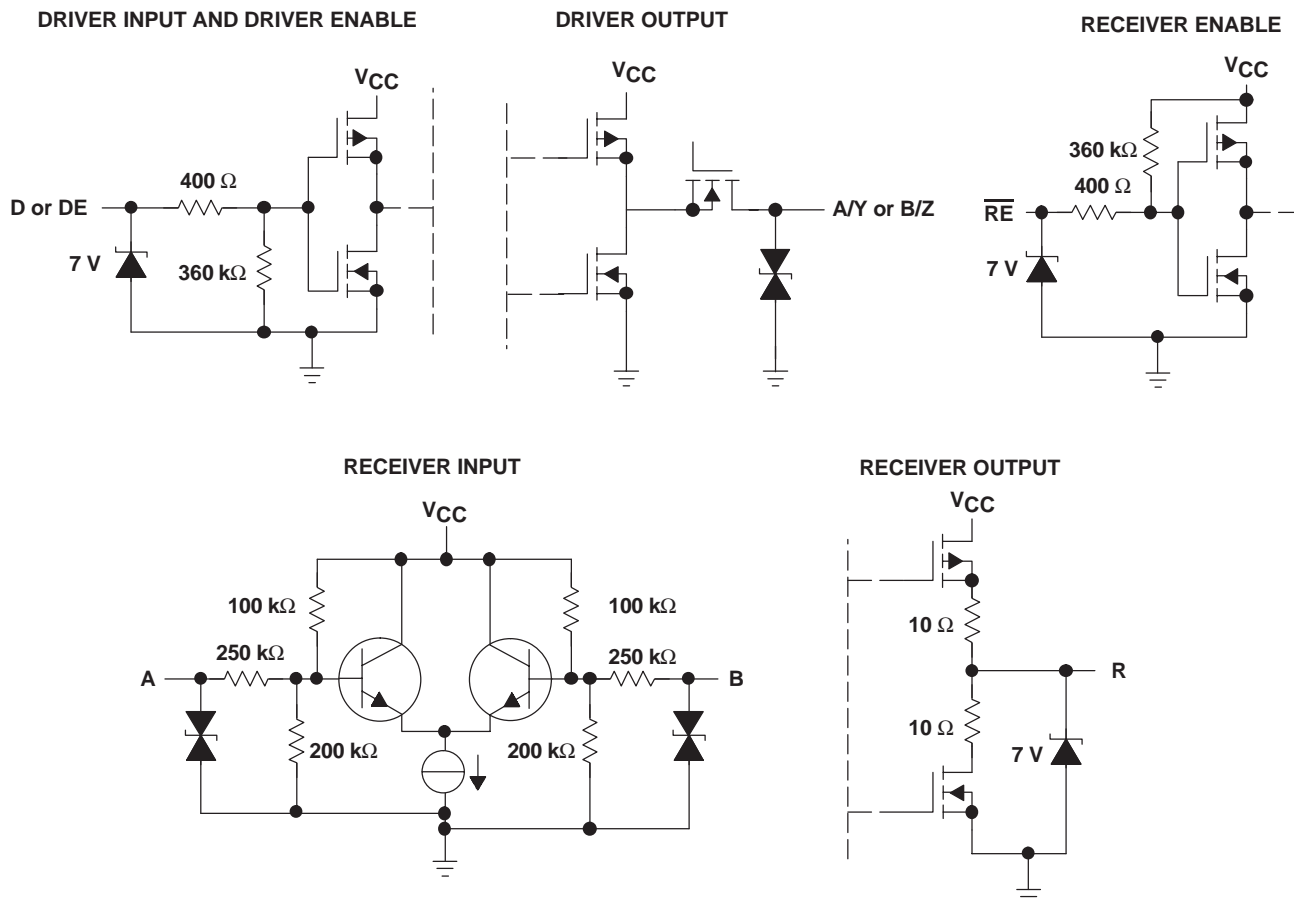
DRIVER INPUT AND DRIVER ENABLE

$V_{CC}$

400 Ω

D or DE

7 V

360 kΩ

DRIVER OUTPUT

$V_{CC}$

A/Y or B/Z

RECEIVER ENABLE

$V_{CC}$

360 kΩ

400 Ω

$\overline{RE}$

7 V

RECEIVER INPUT

$V_{CC}$

100 kΩ

100 kΩ

250 kΩ

250 kΩ

A

B

200 kΩ

200 kΩ

RECEIVER OUTPUT

$V_{CC}$

10 Ω

R

10 Ω

7 V